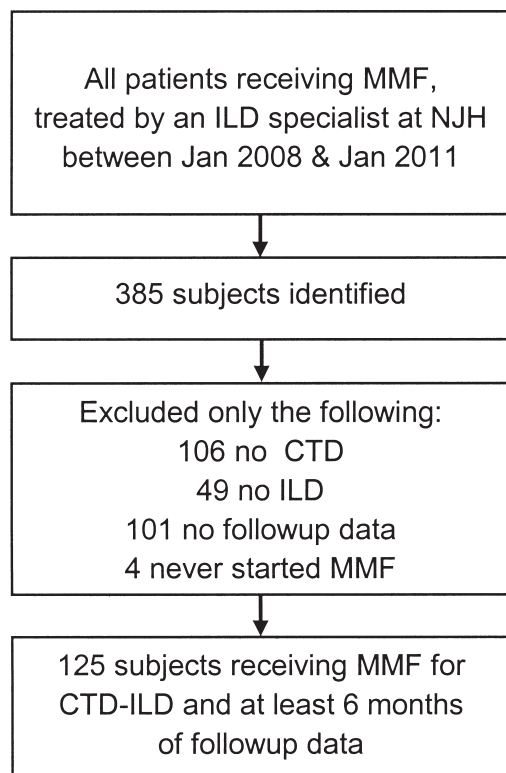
All patients receiving MMF, treated by an ILD specialist at NJH between Jan 2008 & Jan 2011

385 subjects identified

Excluded only the following:
106 no CTD
49 no ILD
101 no followup data
4 never started MMF

125 subjects receiving MMF for CTD-ILD and at least 6 months of followup data